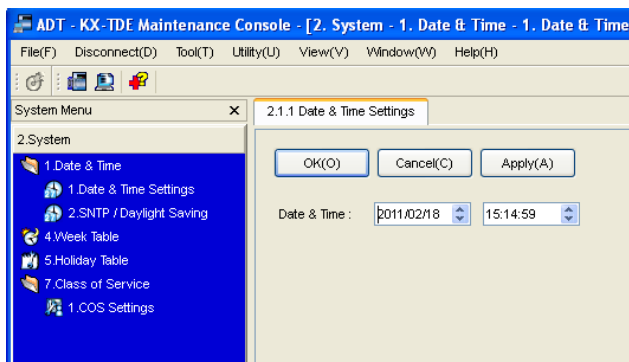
ADT - KX-TDE Maintenance Console - [2. System - 1. Date & Time - 1. Date & Time

File(F) Disconnect(D) Tool(T) Utility(U) View(V) Window(W) Help(H)

System Menu ×

2.System

1.Date & Time

1.Date & Time Settings

2.SNTP / Daylight Saving

4.Week Table

5.Holiday Table

7.Class of Service

1.COS Settings

2.1.1 Date & Time Settings

OK(O) Cancel(C) Apply(A)

Date & Time : 2011/02/18 15:14:59